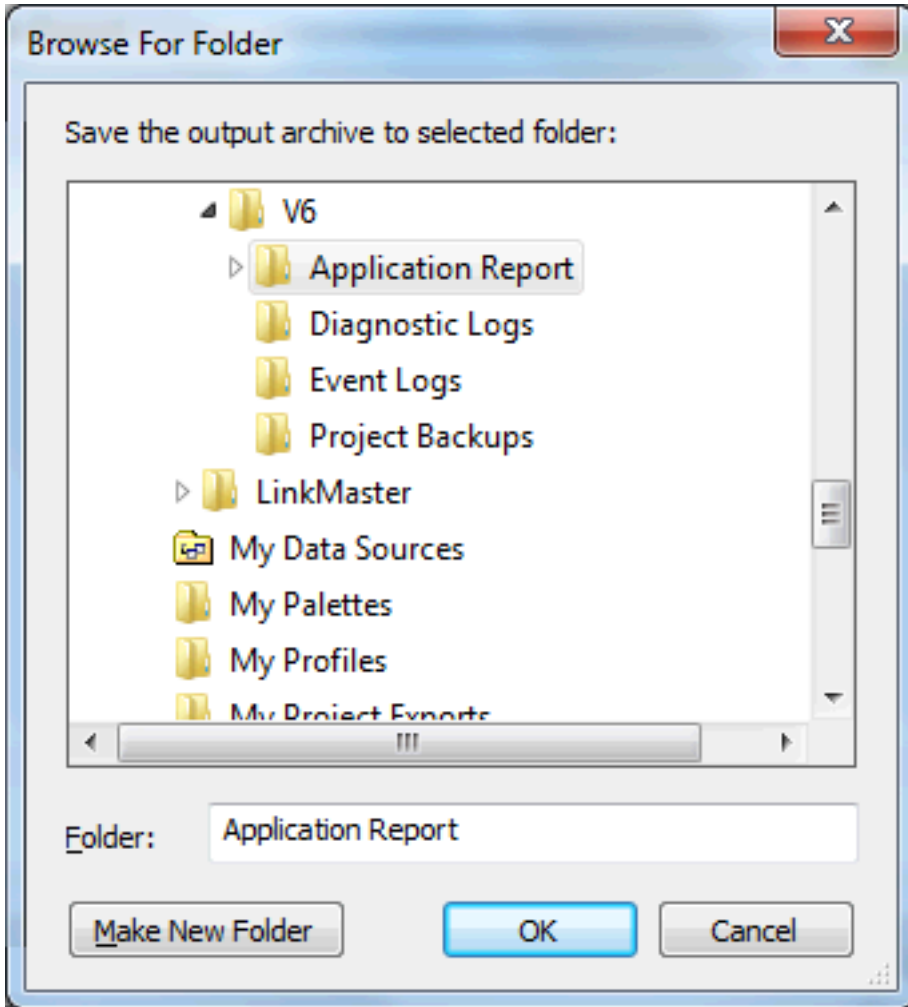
Browse For Folder

Save the output archive to selected folder:

V6
Application Report
Diagnostic Logs
Event Logs
Project Backups
LinkMaster
My Data Sources
My Palettes
My Profiles
My Project Exports

Folder: Application Report

Make New Folder
OK
Cancel